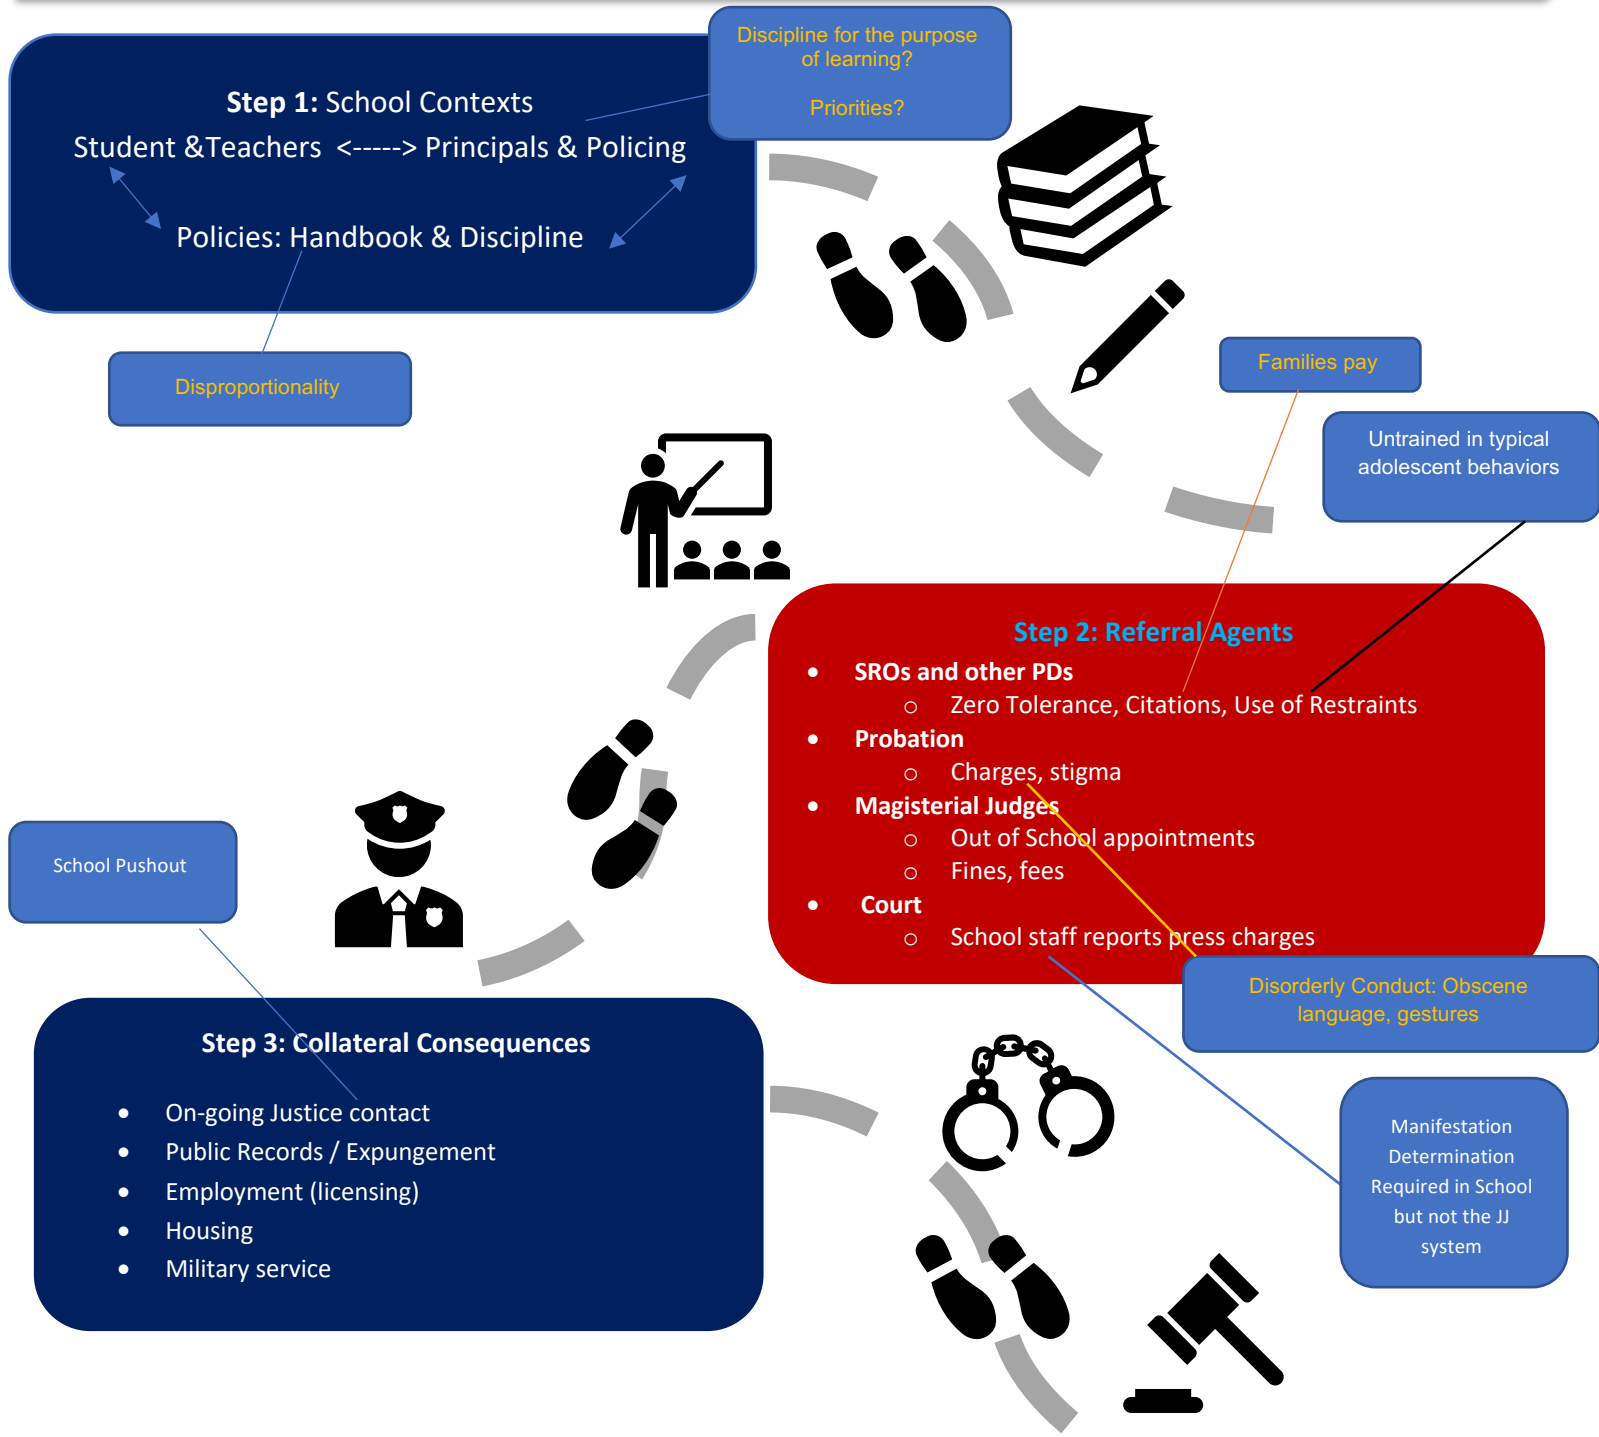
Step 1: School Contexts

Student &Teachers <-----> Principals & Policing

Policies: Handbook & Discipline

Discipline for the purpose of learning?

Priorities?

Disproportionality

Families pay

Untrained in typical adolescent behaviors

Step 2: Referral Agents

- SROs and other PDs
  - Zero Tolerance, Citations, Use of Restraints
- Probation
  - Charges, stigma
- Magisterial Judges
  - Out of School appointments
  - Fines, fees
- Court
  - School staff reports press charges

Disorderly Conduct: Obscene language, gestures

School Pushout

Step 3: Collateral Consequences

- On-going Justice contact
- Public Records / Expungement
- Employment (licensing)
- Housing
- Military service

Manifestation Determination Required in School but not the JJ system